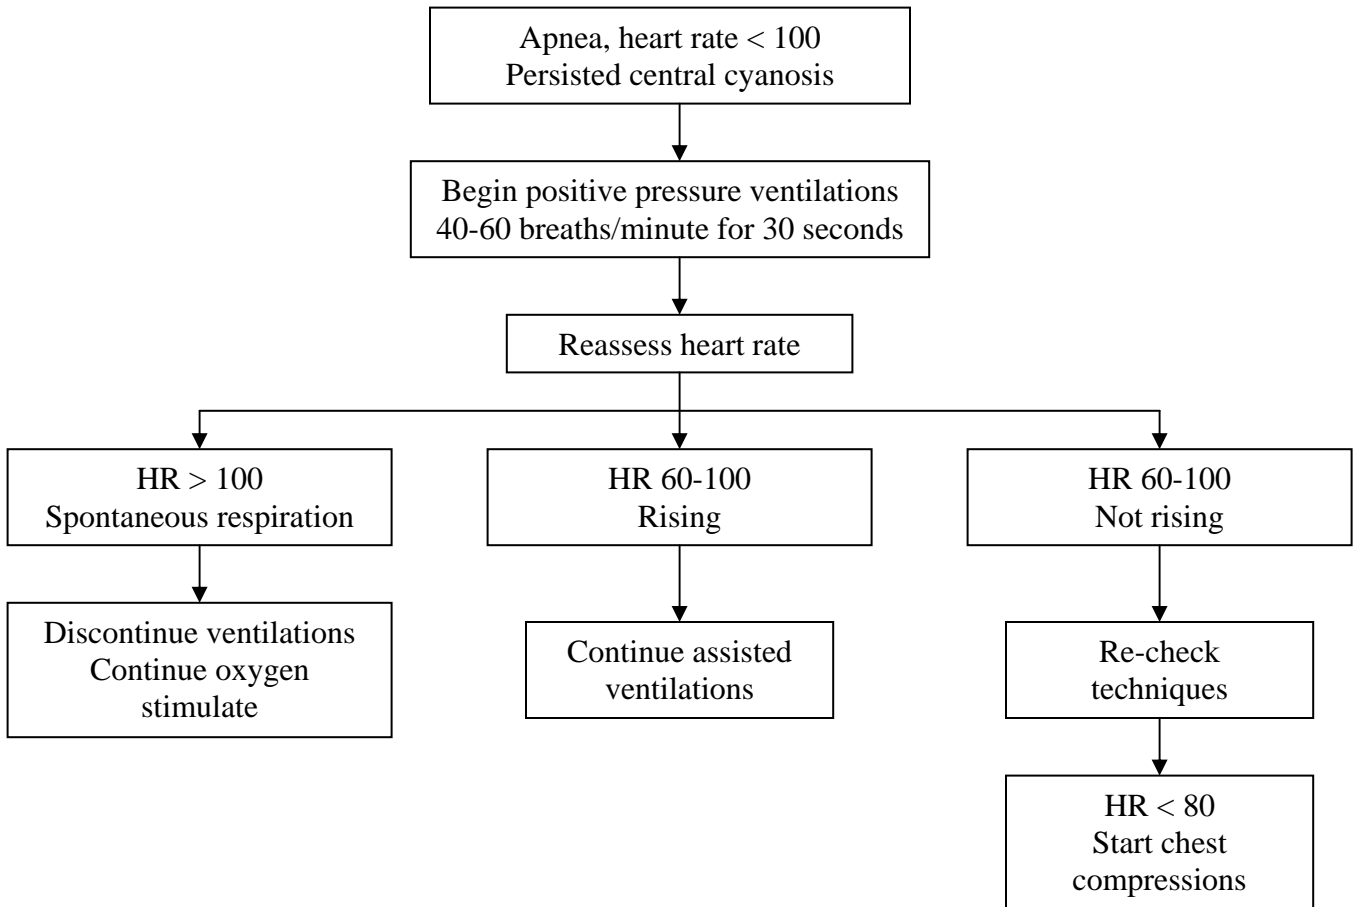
Apnea, heart rate < 100
Persisted central cyanosis

Begin positive pressure ventilations
40-60 breaths/minute for 30 seconds

Reassess heart rate

HR > 100
Spontaneous respiration

HR 60-100
Rising

HR 60-100
Not rising

Discontinue ventilations
Continue oxygen
stimulate

Continue assisted
ventilations

Re-check
techniques

HR < 80
Start chest
compressions